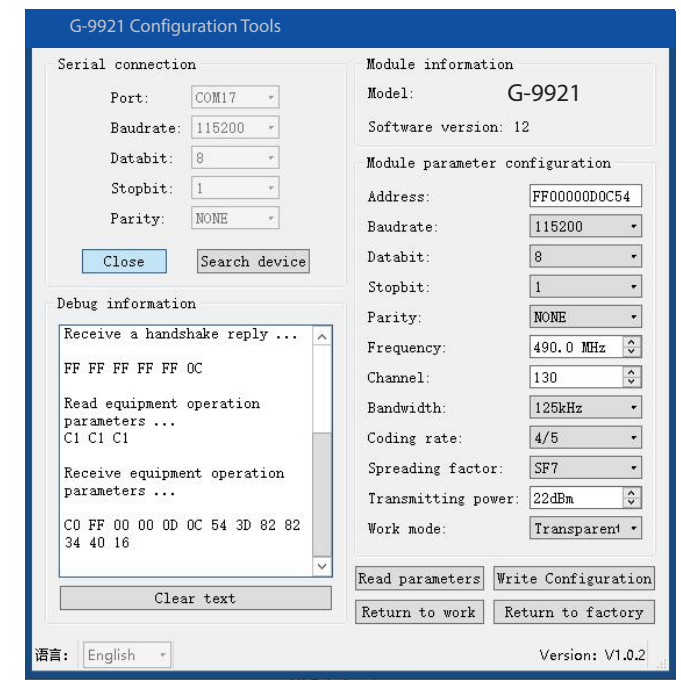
G-9921 Configuration Tools

Serial connection

Port: COM17

Baudrate: 115200

Databit: 8

Stopbit: 1

Parity: NONE

Close

Search device

Debug information

Receive a handshake reply ...

FF FF FF FF FF 0C

Read equipment operation parameters ...
C1 C1 C1

Receive equipment operation parameters ...

C0 FF 00 00 0D 0C 54 3D 82 82 34 40 16

Clear text

Module information

Model: G-9921

Software version: 12

Module parameter configuration

Address: FF00000D0C54

Baudrate: 115200

Databit: 8

Stopbit: 1

Parity: NONE

Frequency: 490.0 MHz

Channel: 130

Bandwidth: 125kHz

Coding rate: 4/5

Spreading factor: SF7

Transmitting power: 22dBm

Work mode: Transparent

Read parameters

Write Configuration

Return to work

Return to factory

语言: English

Version: V1.0.2